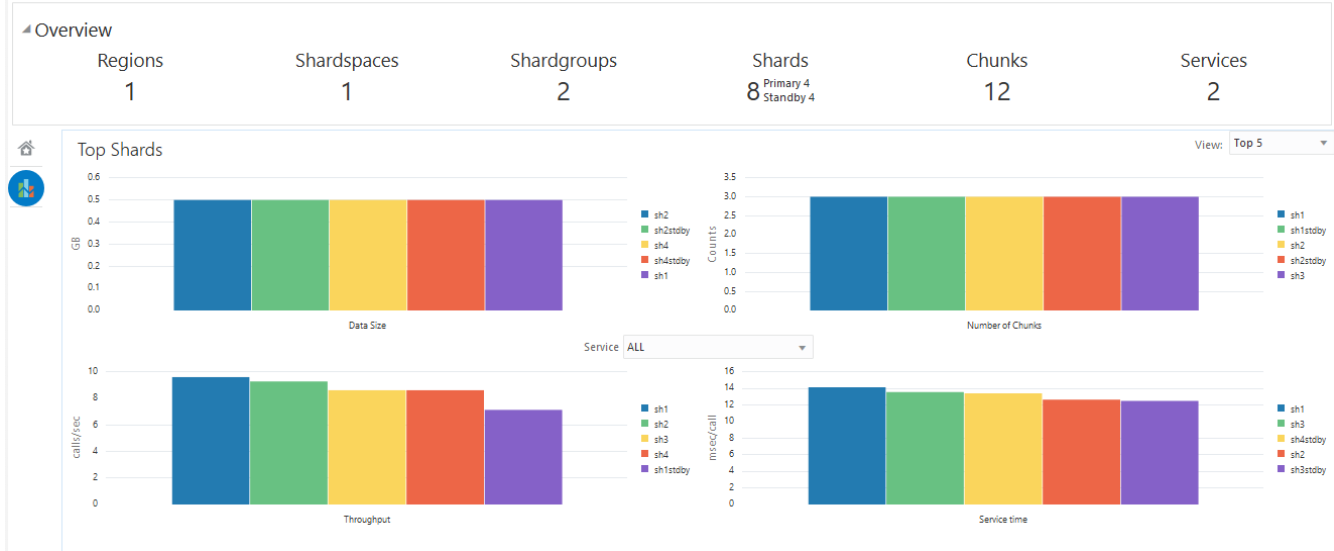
Overview

Regions
1

Shardspaces
1

Shardgroups
2

Shards
8 Primary 4 Standby 4

Chunks
12

Services
2

Top Shards

View: Top 5

GB
0.6
0.5
0.4
0.3
0.2
0.1
0.0
Data Size

sh2
sh2stdby
sh4
sh4stdby
sh1

Counts
3.5
3.0
2.5
2.0
1.5
1.0
0.5
0.0
Number of Chunks

sh1
sh1stdby
sh2
sh2stdby
sh3

Service ALL

calls/sec
10
8
6
4
2
0
Throughput

sh1
sh2
sh3
sh4
sh1stdby

msec/call
16
14
12
10
8
6
4
2
0
Service time

sh1
sh3
sh4stdby
sh2
sh3stdby